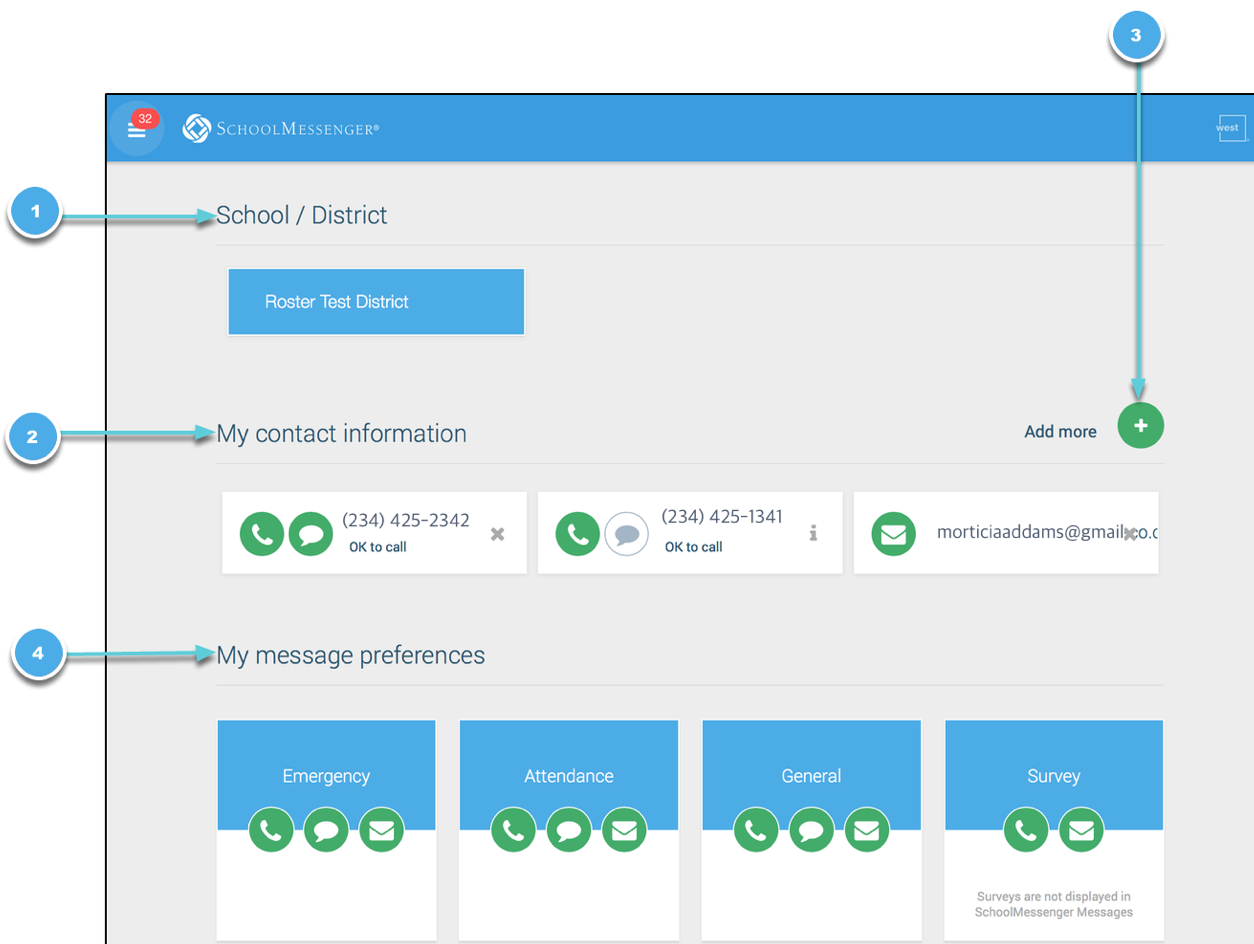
3

32 SchoolMessenger®

west

1

School / District

Roster Test District

2

My contact information

Add more

+

(234) 425-2342
OK to call

(234) 425-1341
OK to call

morticiaaddams@gmail.co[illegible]

4

My message preferences

Emergency

Attendance

General

Survey

Surveys are not displayed in SchoolMessenger Messages